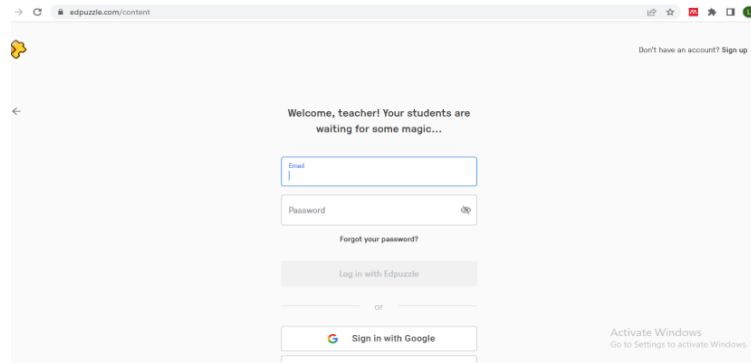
edpuzzle.com/content

Don't have an account? Sign up

Welcome, teacher! Your students are waiting for some magic...

Email

Password

Forgot your password?

Log in with Edpuzzle

or

Sign in with Google

Activate Windows
Go to Settings to activate Windows.